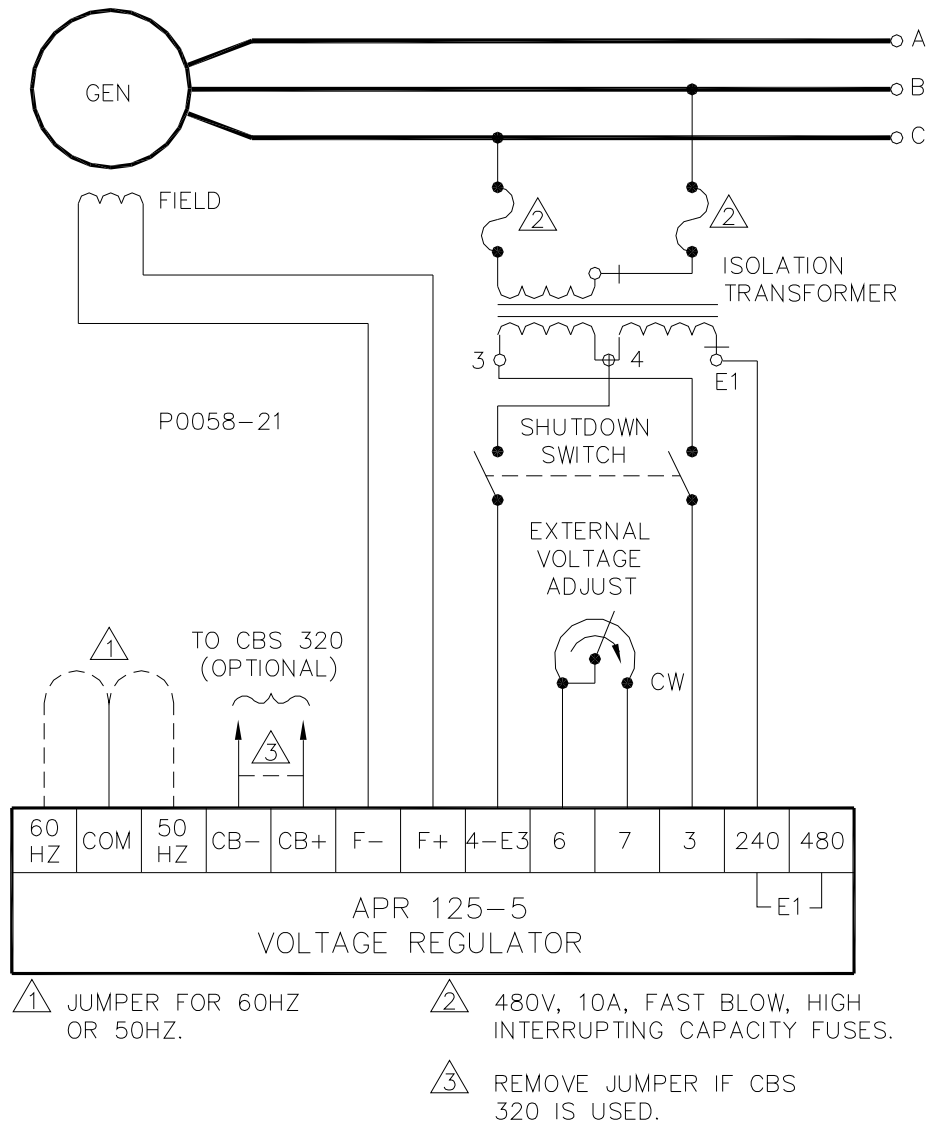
GEN

A

B

C

FIELD

2

2

ISOLATION TRANSFORMER

3

4

E1

P0058–21

SHUTDOWN SWITCH

EXTERNAL VOLTAGE ADJUST

CW

1

TO CBS 320 (OPTIONAL)

3

| 60 HZ | COM | 50 HZ | CB– | CB+ | F– | F+ | 4–E3 | 6 | 7 | 3 | 240 | 480 |
|---|---|---|---|---|---|---|---|---|---|---|---|---|

E1

APR 125–5
VOLTAGE REGULATOR

1 JUMPER FOR 60HZ OR 50HZ.

2 480V, 10A, FAST BLOW, HIGH INTERRUPTING CAPACITY FUSES.

3 REMOVE JUMPER IF CBS 320 IS USED.